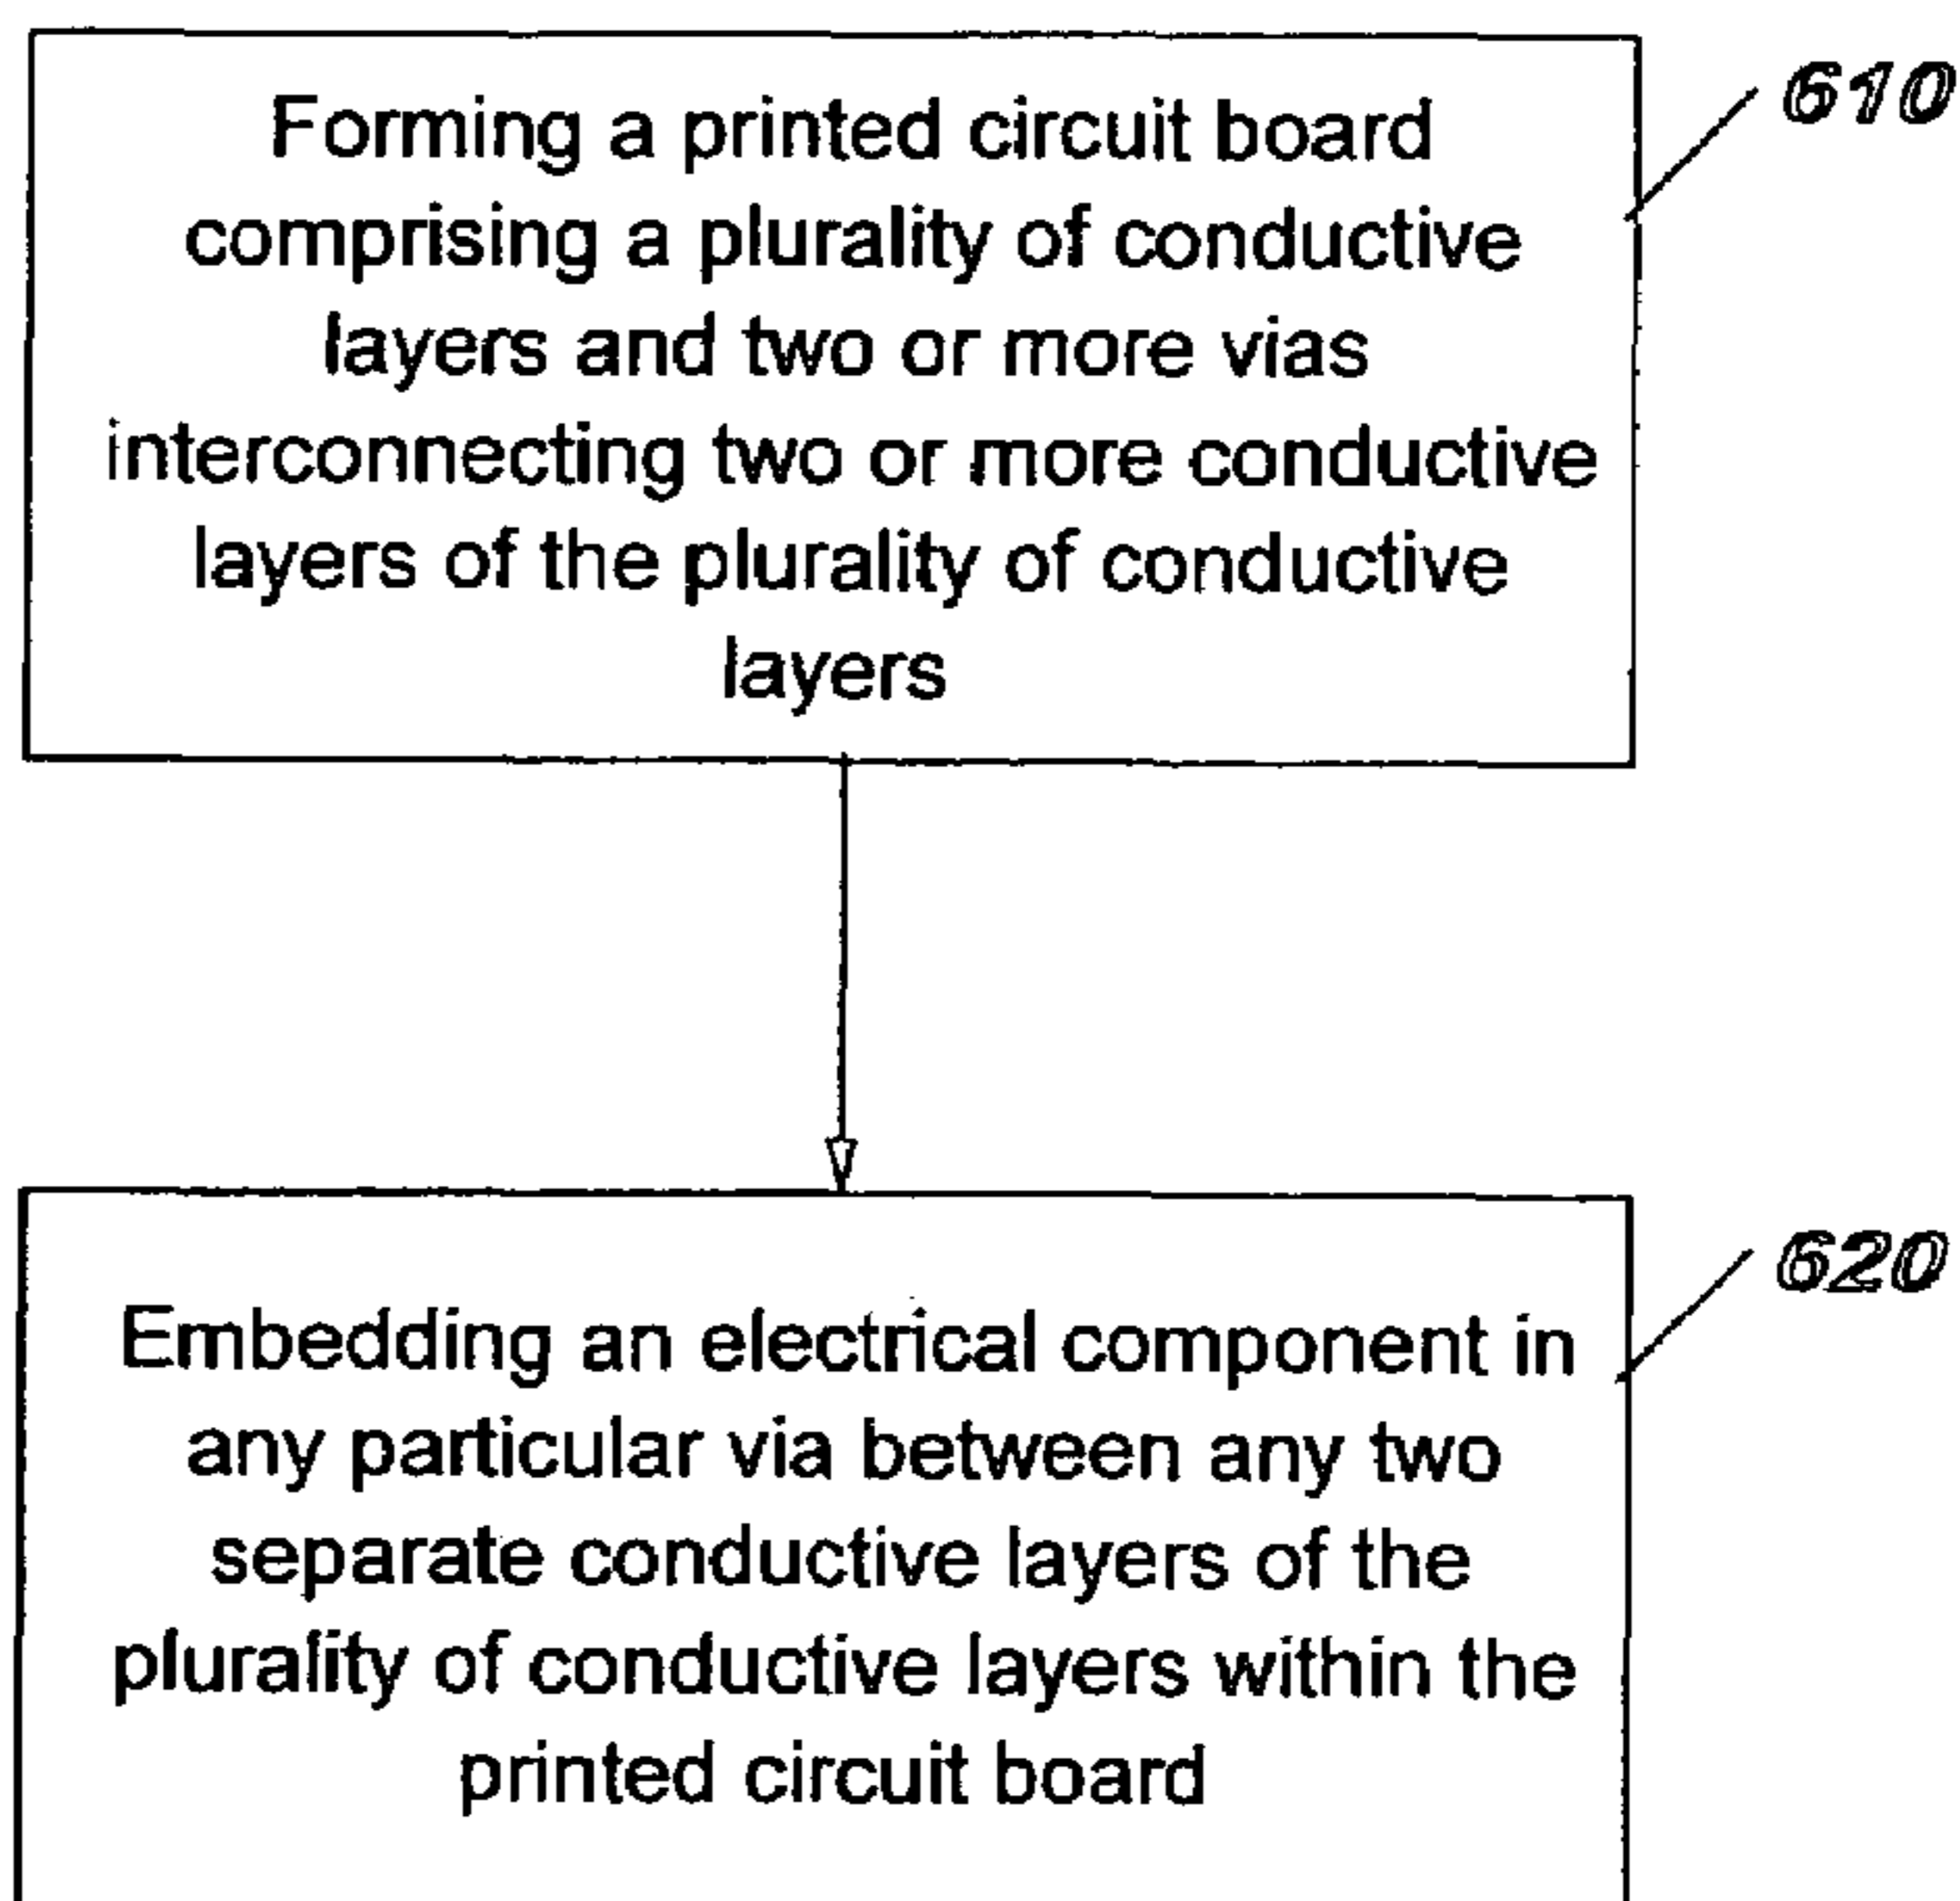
610

Forming a printed circuit board comprising a plurality of conductive layers and two or more vias interconnecting two or more conductive layers of the plurality of conductive layers

620

Embedding an electrical component in any particular via between any two separate conductive layers of the plurality of conductive layers within the printed circuit board